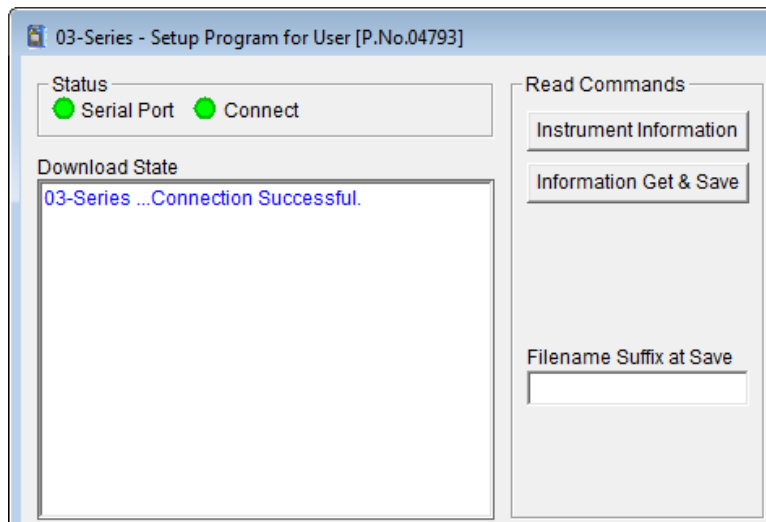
03-Series - Setup Program for User [P.No.04793]

Status
Serial Port
Connect

Download State
03-Series ...Connection Successful.

Read Commands
Instrument Information
Information Get & Save

Filename Suffix at Save